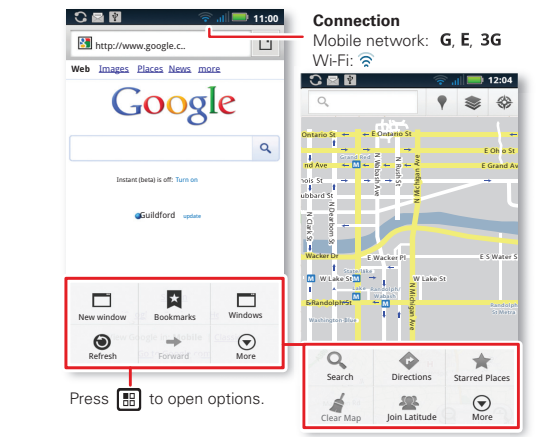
11:00

http://www.google.c..

Web Images Places News more

Google

Instant (beta) is off: Turn on

Guildford update

New window
Bookmarks
Windows
Refresh
Forward
More

Press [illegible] to open options.

Connection
Mobile network: G, E, 3G
Wi-Fi:

12:04

Ontario St
E Ontario St
E Ohio St
Grand Ave
E Grand Ave
Hubbard St
N Dearborn St
N State St
N Rush St
N Michigan Ave
N Clark St
Wacker Dr
E Wacker Pl
E S Water St
State/Lake
W Lake St
E Lake St
Randolph St
Washington Blvd
Randolph St Metra

Search
Directions
Starred Places
Clear Map
Join Latitude
More